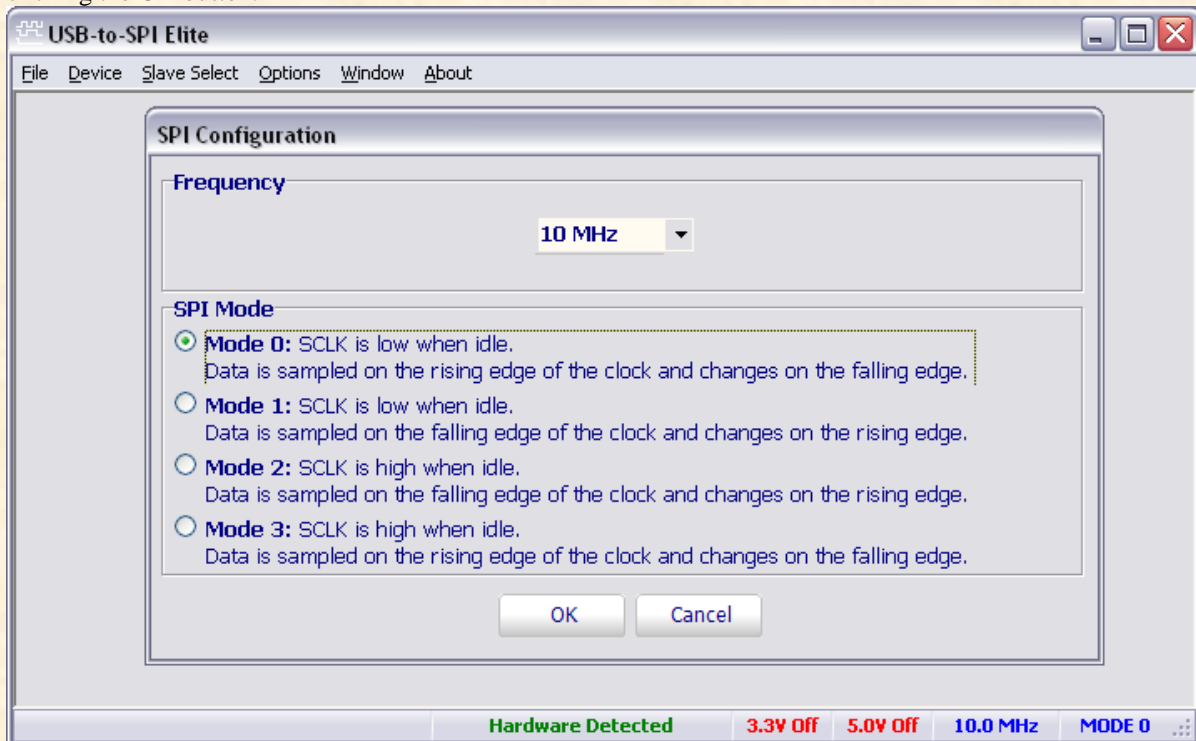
USB-to-SPI Elite

File Device Slave Select Options Window About

SPI Configuration

Frequency

10 MHz

SPI Mode

Mode 0: SCLK is low when idle.
Data is sampled on the rising edge of the clock and changes on the falling edge.

Mode 1: SCLK is low when idle.
Data is sampled on the falling edge of the clock and changes on the rising edge.

Mode 2: SCLK is high when idle.
Data is sampled on the falling edge of the clock and changes on the rising edge.

Mode 3: SCLK is high when idle.
Data is sampled on the rising edge of the clock and changes on the falling edge.

OK Cancel

Hardware Detected 3.3V Off 5.0V Off 10.0 MHz MODE 0